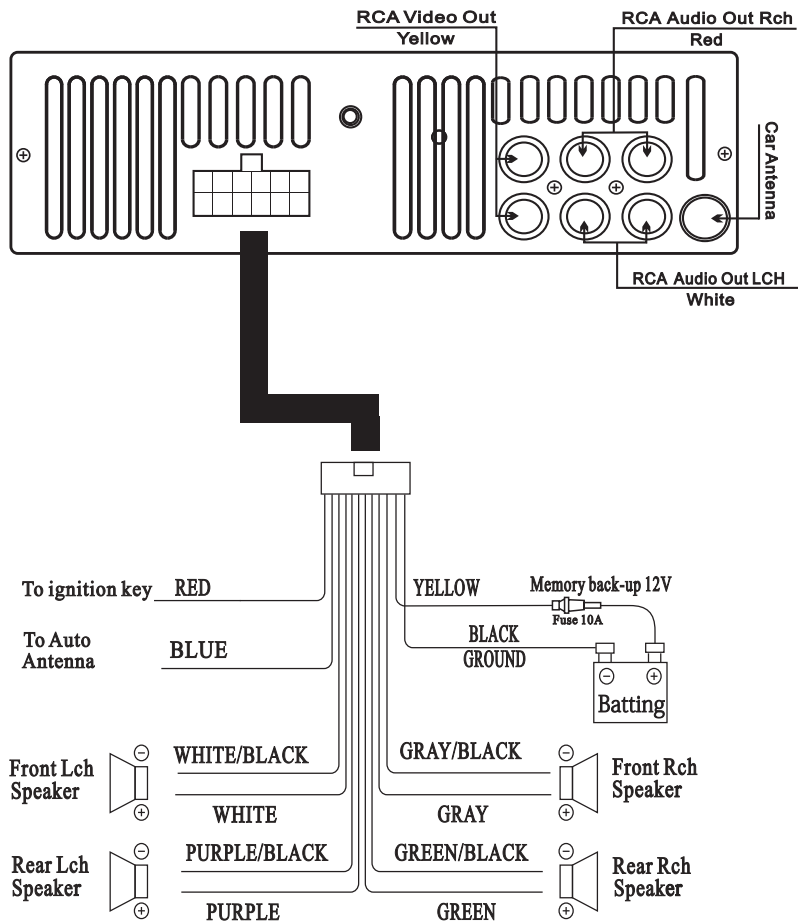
RCA Video Out
Yellow
RCA Audio Out Rch
Red
Car Antenna
RCA Audio Out LCH
White

To ignition key RED
To Auto Antenna BLUE
YELLOW
Memory back-up 12V
Fuse 10A
BLACK
GROUND
Batting

Front Lch Speaker
WHITE/BLACK
WHITE
GRAY/BLACK
GRAY
Front Rch Speaker

Rear Lch Speaker
PURPLE/BLACK
PURPLE
GREEN/BLACK
GREEN
Rear Rch Speaker